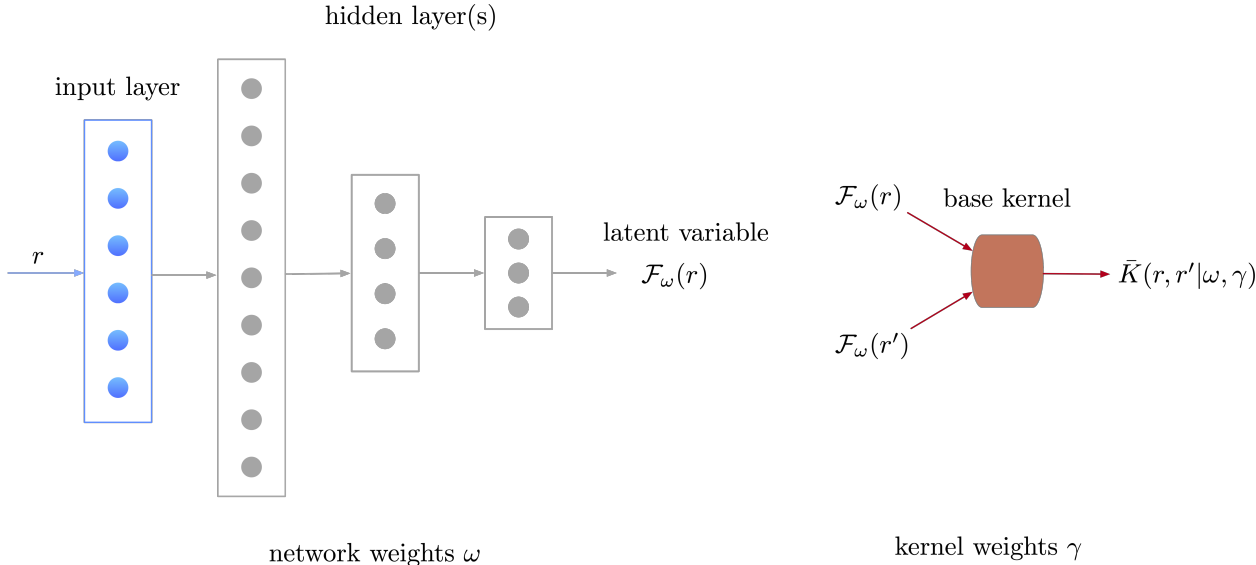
hidden layer(s)

input layer

$r$

latent variable

$\mathcal{F}_\omega(r)$

$\mathcal{F}_\omega(r)$

base kernel

$\bar{K}(r, r'|\omega, \gamma)$

$\mathcal{F}_\omega(r')$

network weights $\omega$

kernel weights $\gamma$